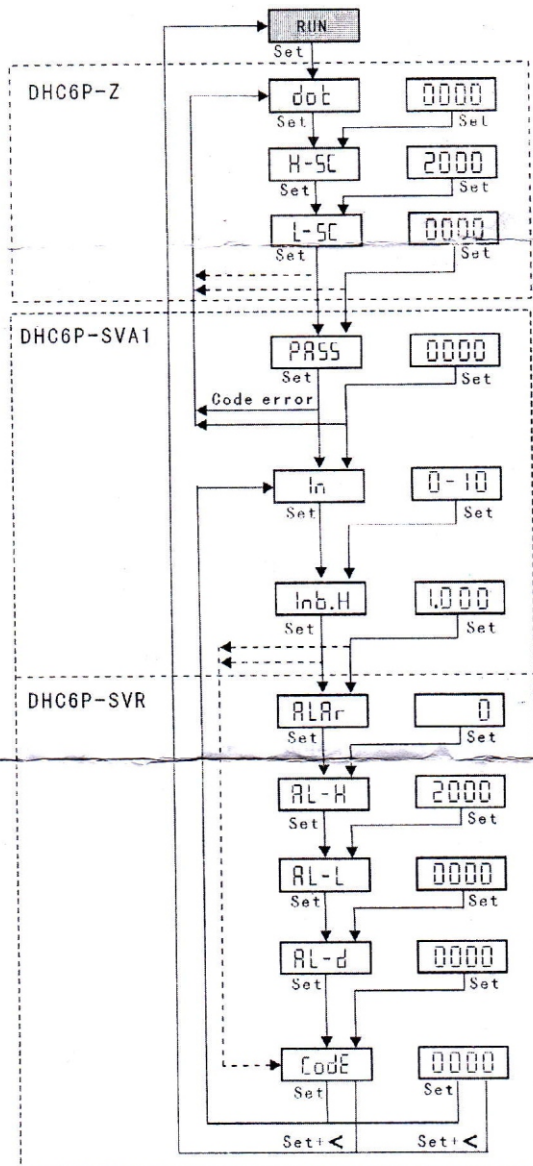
RUN
Set
DHC6P-Z
dot
Set
0000
Set
H-SC
Set
2000
Set
L-SC
Set
0000
Set
DHC6P-SVA1
PASS
Set
0000
Set
Code error
In
Set
0-10
Set
Inb.H
Set
1.000
Set
DHC6P-SVR
ALAr
Set
0
Set
AL-H
Set
2000
Set
AL-L
Set
0000
Set
AL-d
Set
0000
Set
CodE
Set
0000
Set
Set+<
Set+<